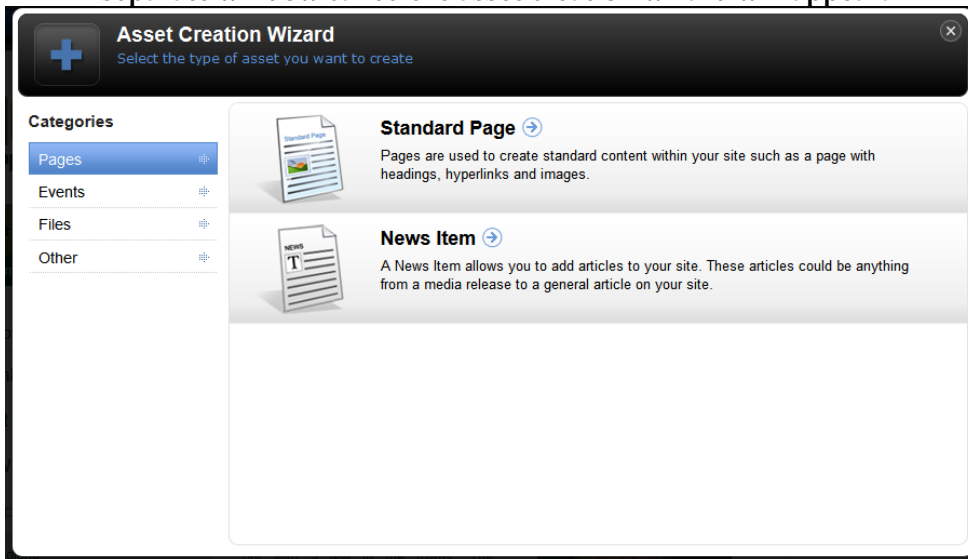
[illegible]

Asset Creation Wizard
Select the type of asset you want to create

Categories
Pages
Events
Files
Other

Standard Page
Pages are used to create standard content within your site such as a page with headings, hyperlinks and images.

News Item
A News Item allows you to add articles to your site. These articles could be anything from a media release to a general article on your site.